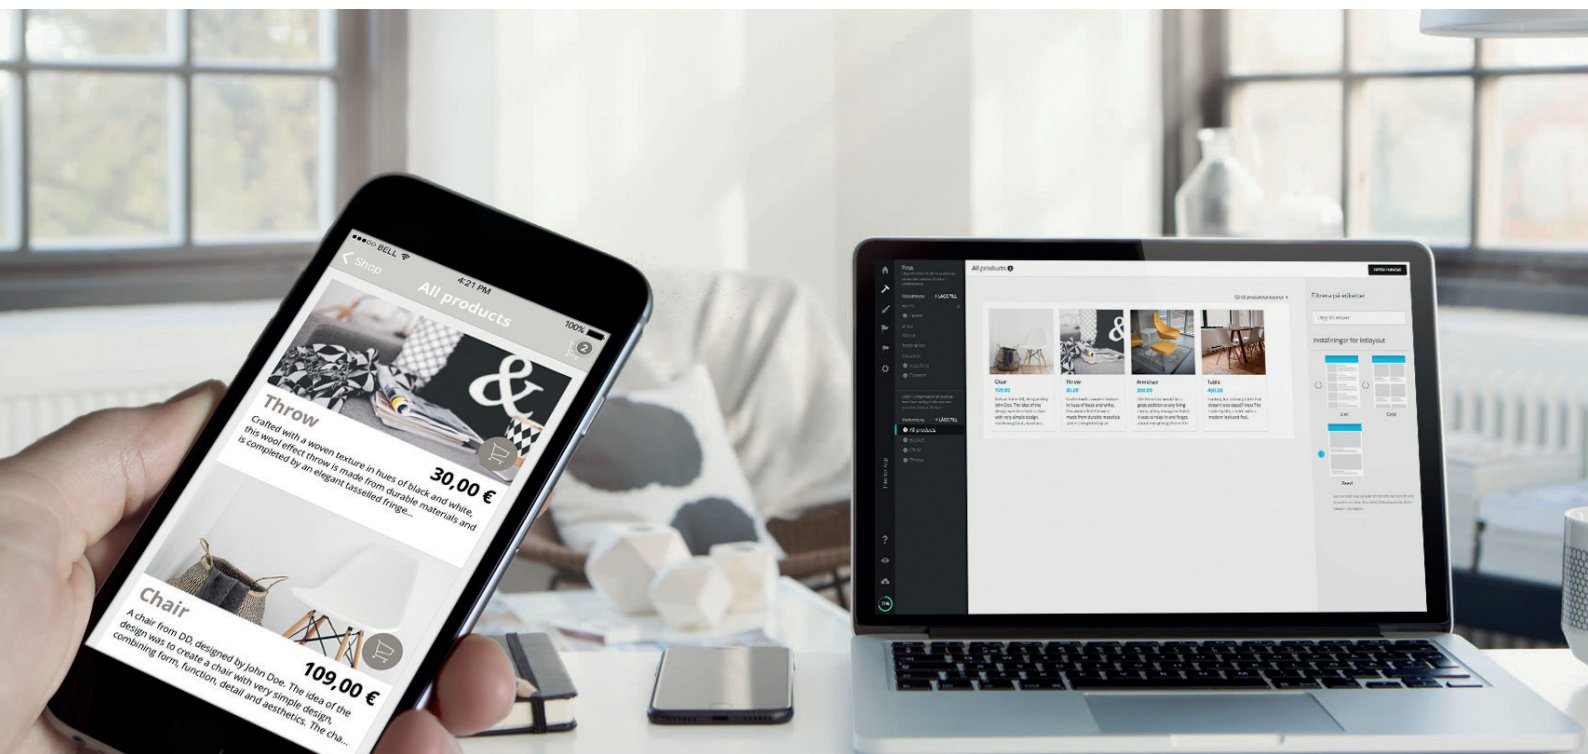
●●●○○ BELL 4:21 PM 100%

Shop

All products

2

Throw

Crafted with a woven texture in hues of black and white, this wool effect throw is made from durable materials and is completed by an elegant tasselled fringe...

30,00 €

Chair

A chair from DD, designed by John Doe. The idea of the design was to create a chair with very simple design, combining form, function, detail and aesthetics. The cha...

109,00 €

All products

Chair

Throw

Armchair

Table

Filtrera på etiketter

Inställningar för listlayout

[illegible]